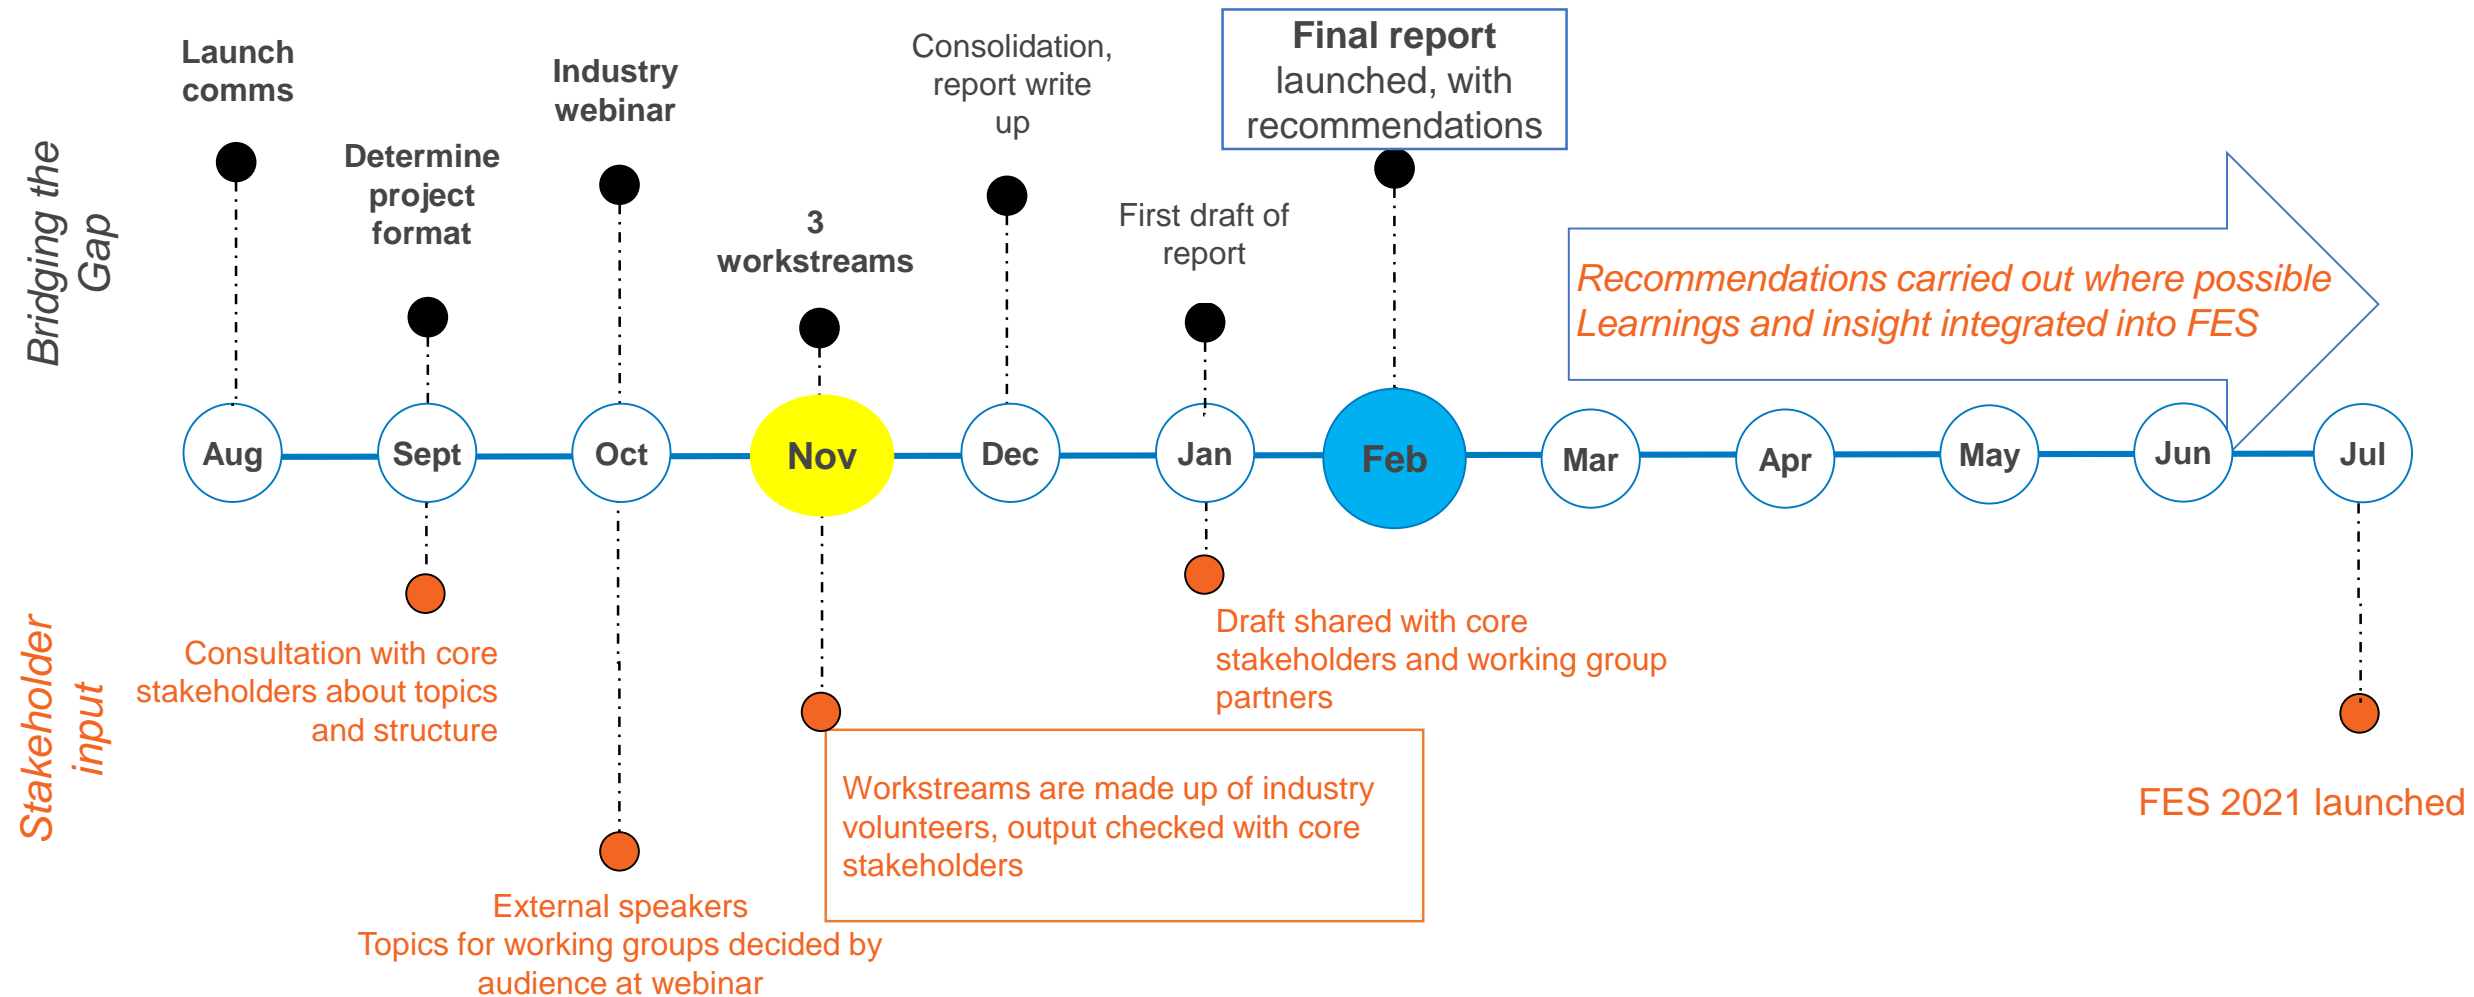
Bridging the Gap

Launch comms

Determine project format

Industry webinar

3 workstreams

Consolidation, report write up

First draft of report

Final report launched, with recommendations

Recommendations carried out where possible
Learnings and insight integrated into FES

Aug

Sept

Oct

Nov

Dec

Jan

Feb

Mar

Apr

May

Jun

Jul

Stakeholder input

Consultation with core stakeholders about topics and structure

Draft shared with core stakeholders and working group partners

Workstreams are made up of industry volunteers, output checked with core stakeholders

FES 2021 launched

External speakers
Topics for working groups decided by audience at webinar